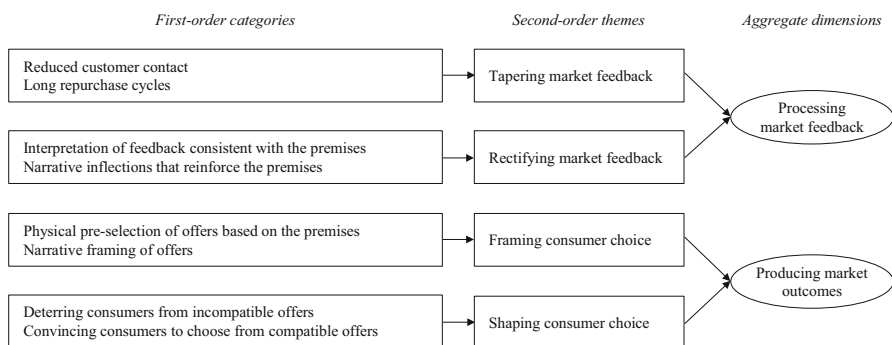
First-order categories

Second-order themes

Aggregate dimensions

Reduced customer contact
Long repurchase cycles

Tapering market feedback

Interpretation of feedback consistent with the premises
Narrative inflections that reinforce the premises

Rectifying market feedback

Processing market feedback

Physical pre-selection of offers based on the premises
Narrative framing of offers

Framing consumer choice

Deterring consumers from incompatible offers
Convincing consumers to choose from compatible offers

Shaping consumer choice

Producing market outcomes